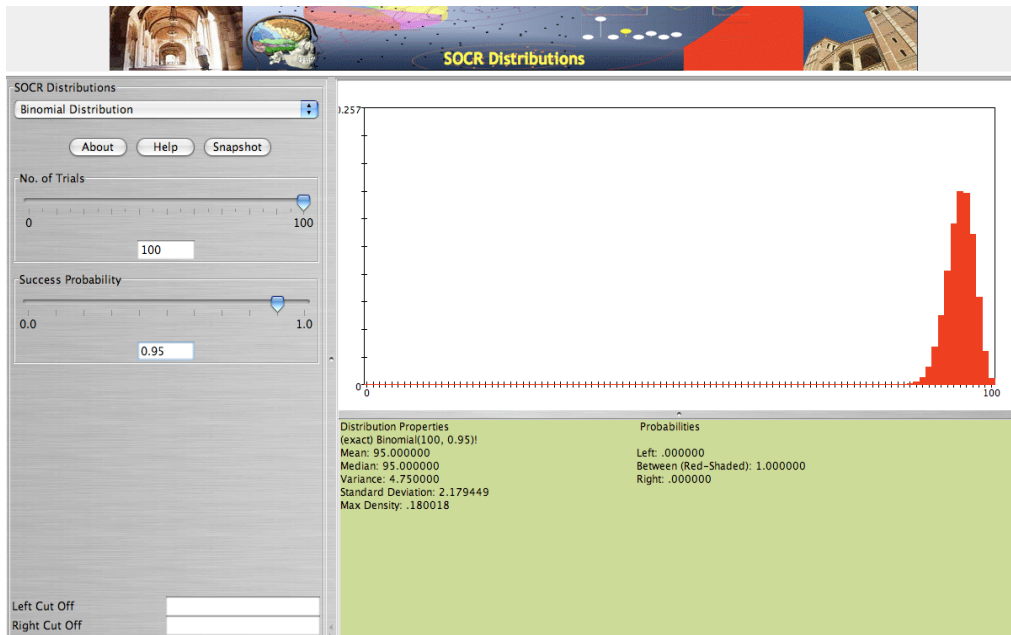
SOCR Distributions

SOCR Distributions

Binomial Distribution

About Help Snapshot

No. of Trials

0 100

100

Success Probability

0.0 1.0

0.95

Left Cut Off

Right Cut Off

0.257

0

0 100

Distribution Properties
(exact) Binomial(100, 0.95)!
Mean: 95.000000
Median: 95.000000
Variance: 4.750000
Standard Deviation: 2.179449
Max Density: .180018

Probabilities

Left: .000000
Between (Red-Shaded): 1.000000
Right: .000000